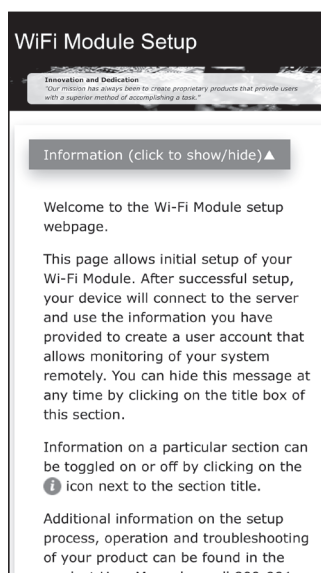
WiFi Module Setup

Innovation and Dedication
"Our mission has always been to create proprietary products that provide users with a superior method of accomplishing a task."

Information (click to show/hide)▲

Welcome to the Wi-Fi Module setup webpage.

This page allows initial setup of your Wi-Fi Module. After successful setup, your device will connect to the server and use the information you have provided to create a user account that allows monitoring of your system remotely. You can hide this message at any time by clicking on the title box of this section.

Information on a particular section can be toggled on or off by clicking on the i icon next to the section title.

Additional information on the setup process, operation and troubleshooting of your product can be found in the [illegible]